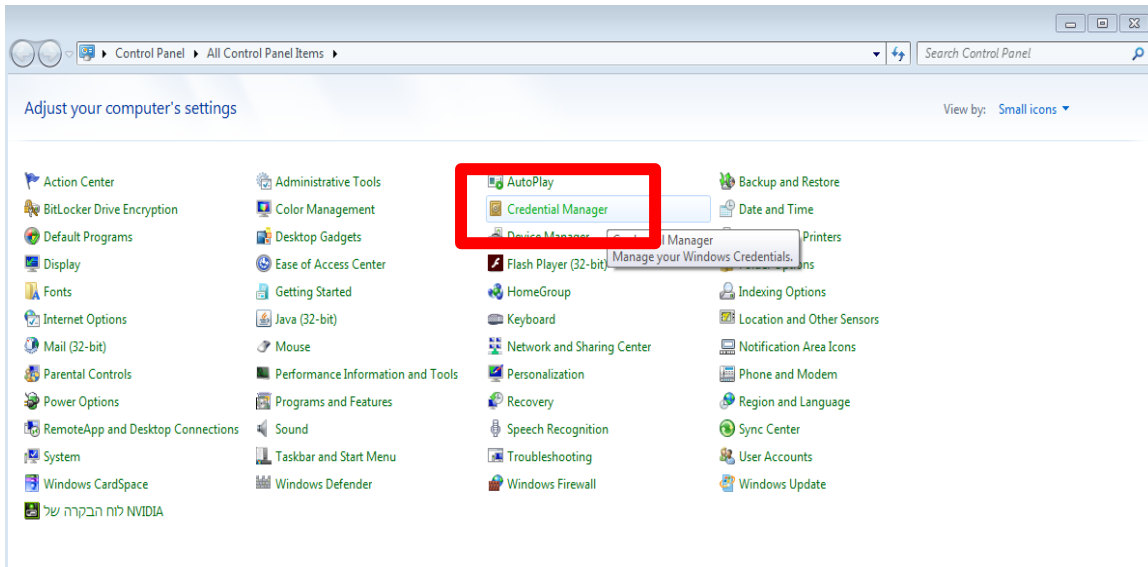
Control Panel ▸ All Control Panel Items ▸

Search Control Panel

Adjust your computer's settings

View by: Small icons

Action Center
BitLocker Drive Encryption
Default Programs
Display
Fonts
Internet Options
Mail (32-bit)
Parental Controls
Power Options
RemoteApp and Desktop Connections
System
Windows CardSpace
לוח הבקרה של NVIDIA

Administrative Tools
Color Management
Desktop Gadgets
Ease of Access Center
Getting Started
Java (32-bit)
Mouse
Performance Information and Tools
Programs and Features
Sound
Taskbar and Start Menu
Windows Defender

AutoPlay
Credential Manager
Device Manager
Flash Player (32-bit)
HomeGroup
Keyboard
Network and Sharing Center
Personalization
Recovery
Speech Recognition
Troubleshooting
Windows Firewall

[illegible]l Manager
Manage your Windows Credentials.

Backup and Restore
Date and Time
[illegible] Printers
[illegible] Options
Indexing Options
Location and Other Sensors
Notification Area Icons
Phone and Modem
Region and Language
Sync Center
User Accounts
Windows Update